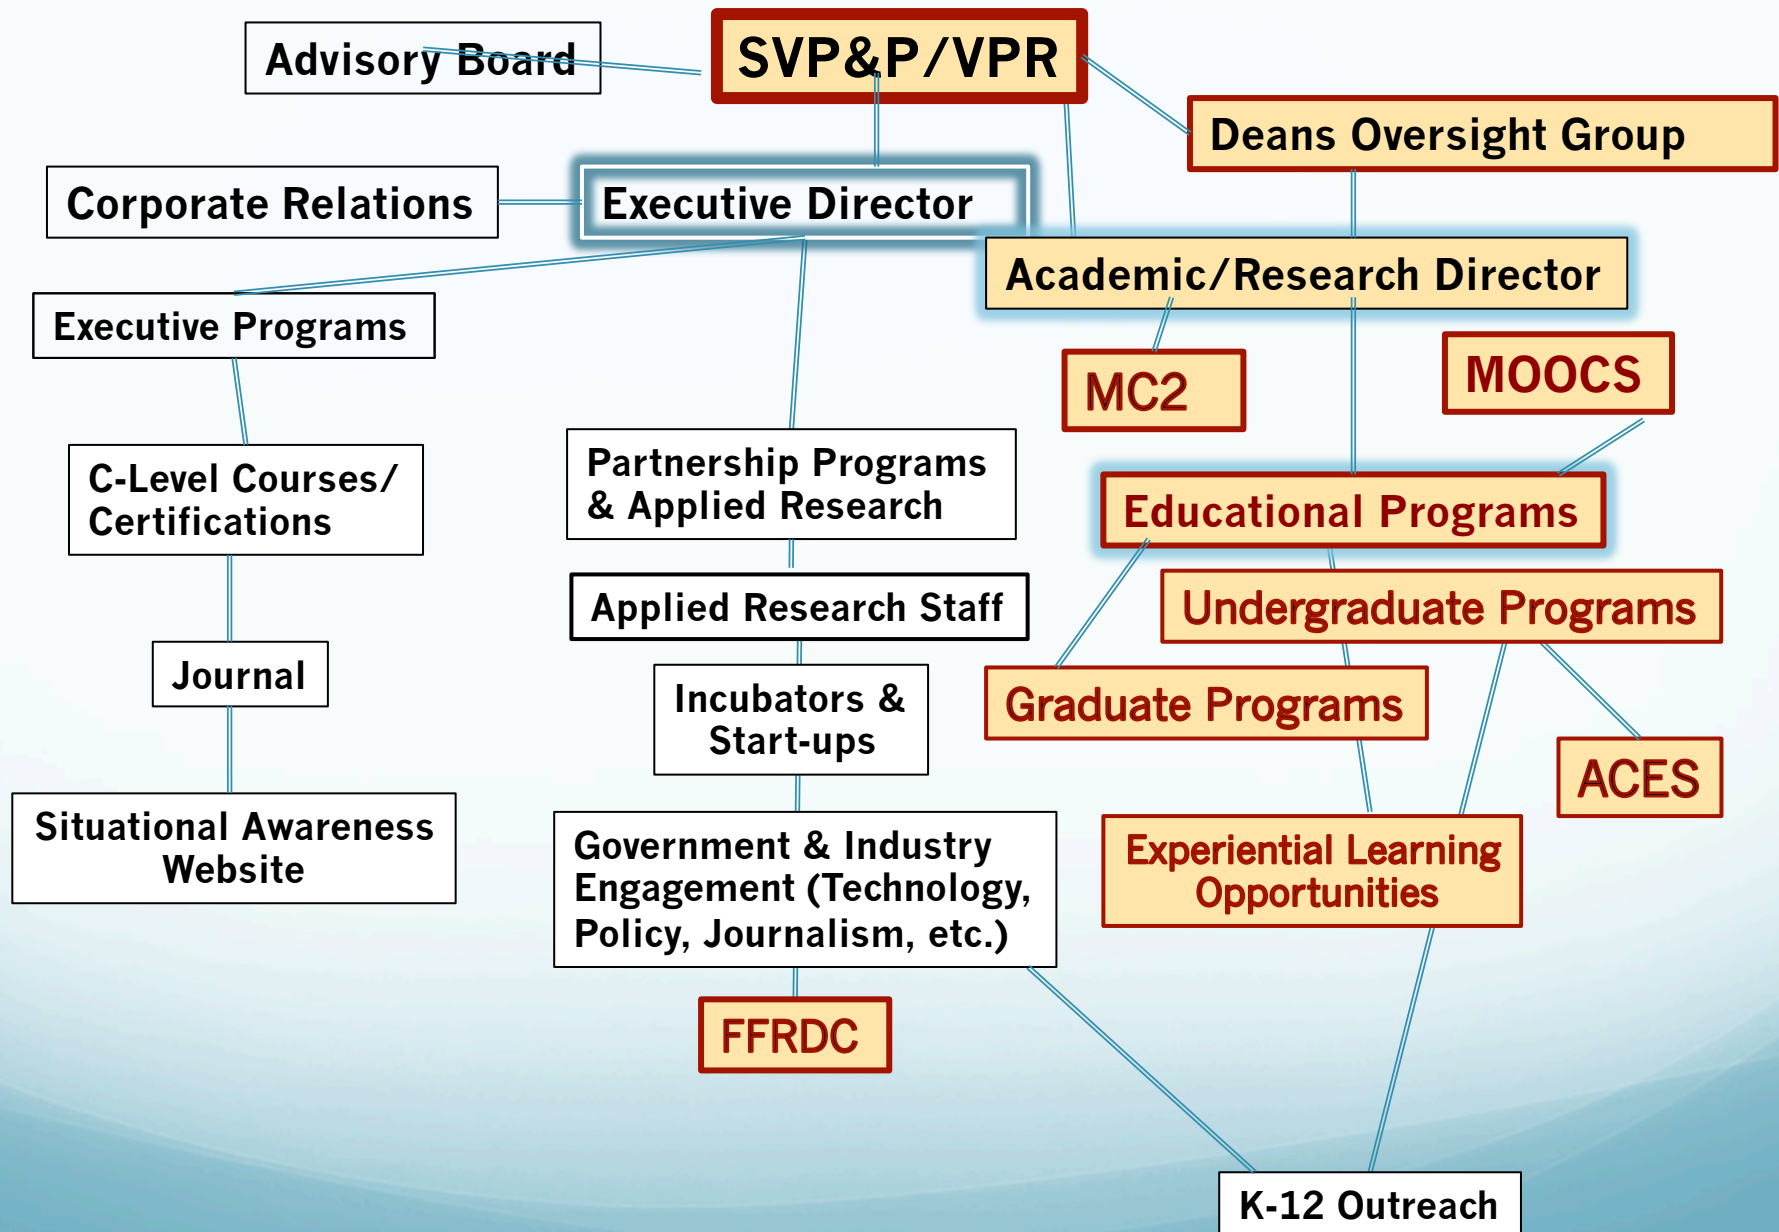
Advisory Board

SVP&P/VPR

Deans Oversight Group

Corporate Relations

Executive Director

Academic/Research Director

Executive Programs

MC2

MOOCS

C-Level Courses/ Certifications

Partnership Programs & Applied Research

Educational Programs

Applied Research Staff

Undergraduate Programs

Journal

Incubators & Start-ups

Graduate Programs

ACES

Situational Awareness Website

Government & Industry Engagement (Technology, Policy, Journalism, etc.)

Experiential Learning Opportunities

FFRDC

K-12 Outreach